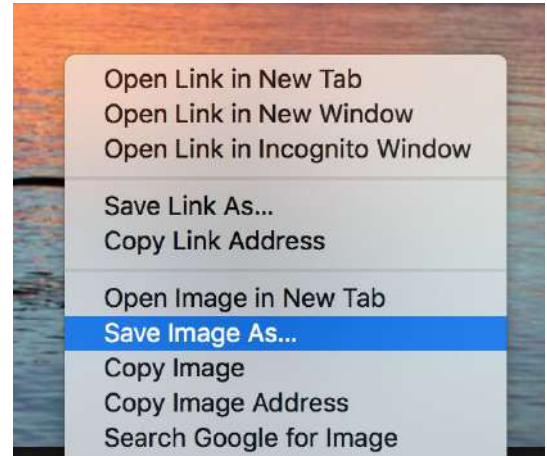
Open Link in New Tab
Open Link in New Window
Open Link in Incognito Window

Save Link As...
Copy Link Address

Open Image in New Tab
Save Image As...
Copy Image
Copy Image Address
Search Google for Image